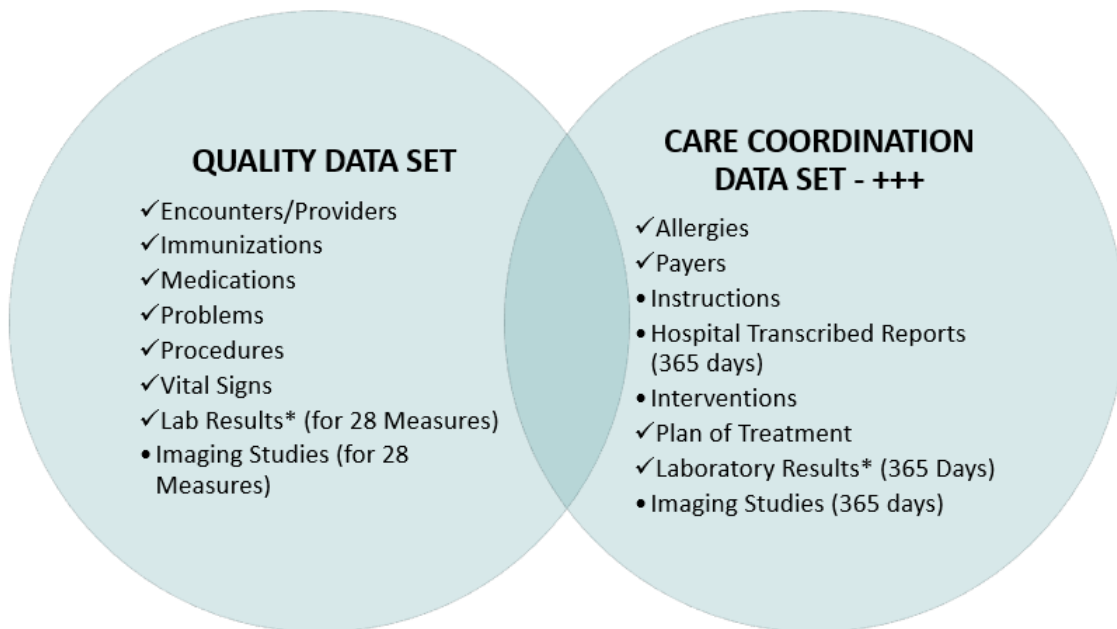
QUALITY DATA SET

✓Encounters/Providers
✓Immunizations
✓Medications
✓Problems
✓Procedures
✓Vital Signs
✓Lab Results* (for 28 Measures)
• Imaging Studies (for 28 Measures)

CARE COORDINATION DATA SET - +++

✓Allergies
✓Payers
• Instructions
• Hospital Transcribed Reports (365 days)
• Interventions
✓Plan of Treatment
✓Laboratory Results* (365 Days)
• Imaging Studies (365 days)